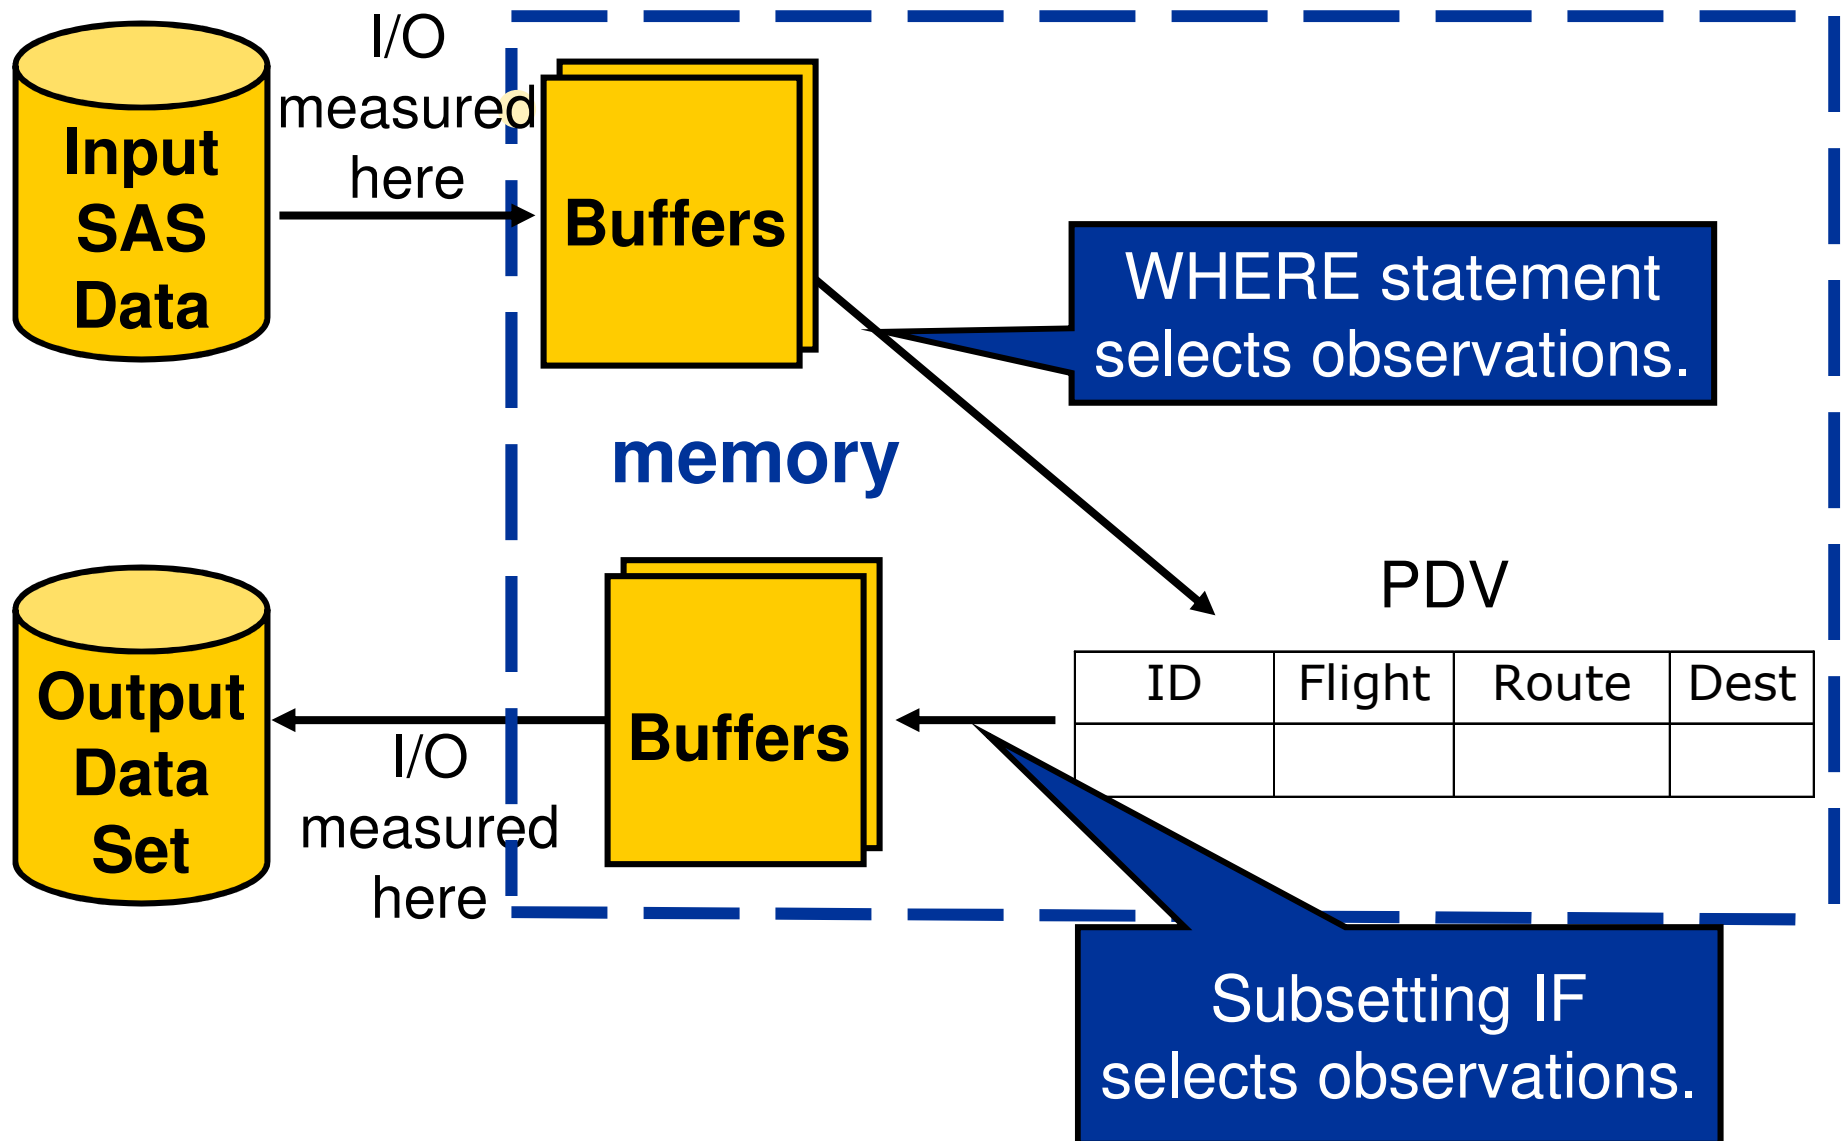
Input SAS Data

I/O measured here

Buffers

WHERE statement selects observations.

memory

PDV

| ID | Flight | Route | Dest |
|---|---|---|---|
| | | | |

Output Data Set

I/O measured here

Buffers

Subsetting IF selects observations.